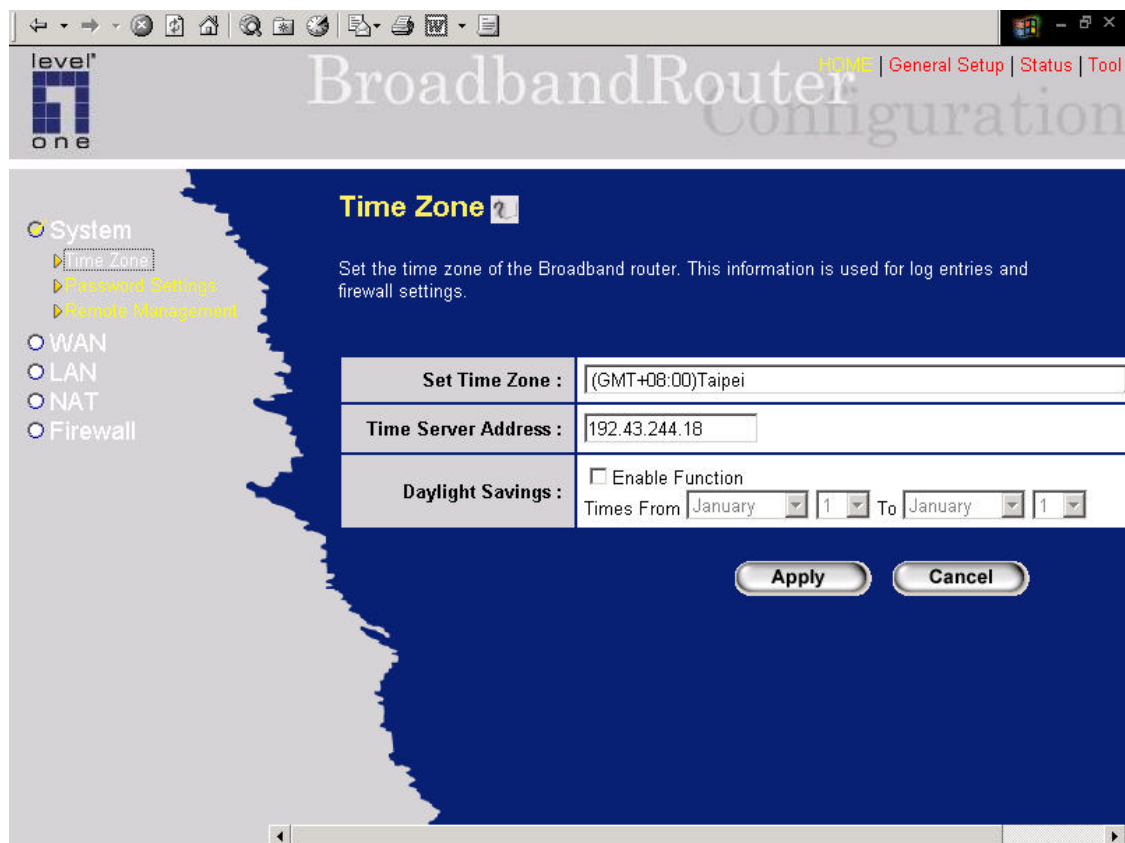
level one

BroadbandRouter Configuration

HOME | General Setup | Status | Tool

System
Time Zone
Password Settings
Remote Management
WAN
LAN
NAT
Firewall

Time Zone

Set the time zone of the Broadband router. This information is used for log entries and firewall settings.

| Set Time Zone : | (GMT+08:00)Taipei |
|---|---|
| Time Server Address : | 192.43.244.18 |
| Daylight Savings : | Enable Function<br>Times From January 1 To January 1 |

Apply Cancel